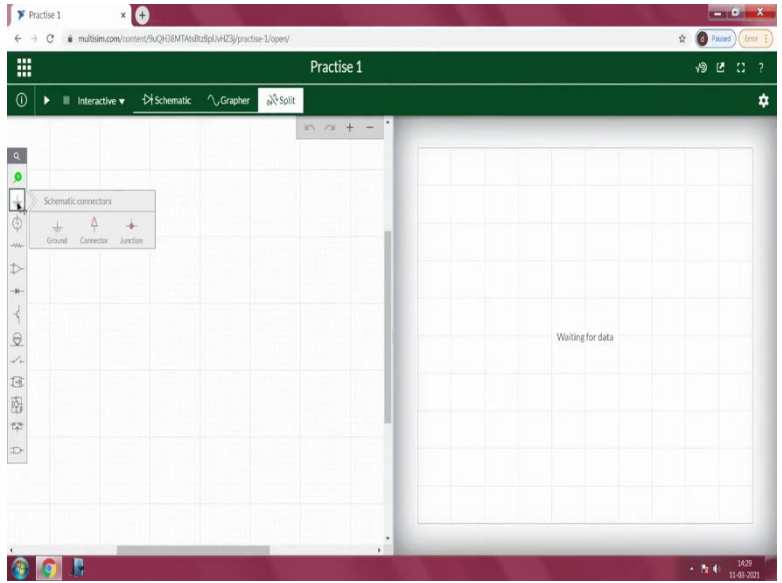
Practise 1

multisim.com/content/9uQH38MTAtsBlzBpUvHZ3j/practise-1/open/

Paused

Error

Practise 1

Interactive

Schematic

Grapher

Split

Schematic connectors

Ground

Connector

Junction

Waiting for data

14:29
11-03-2021